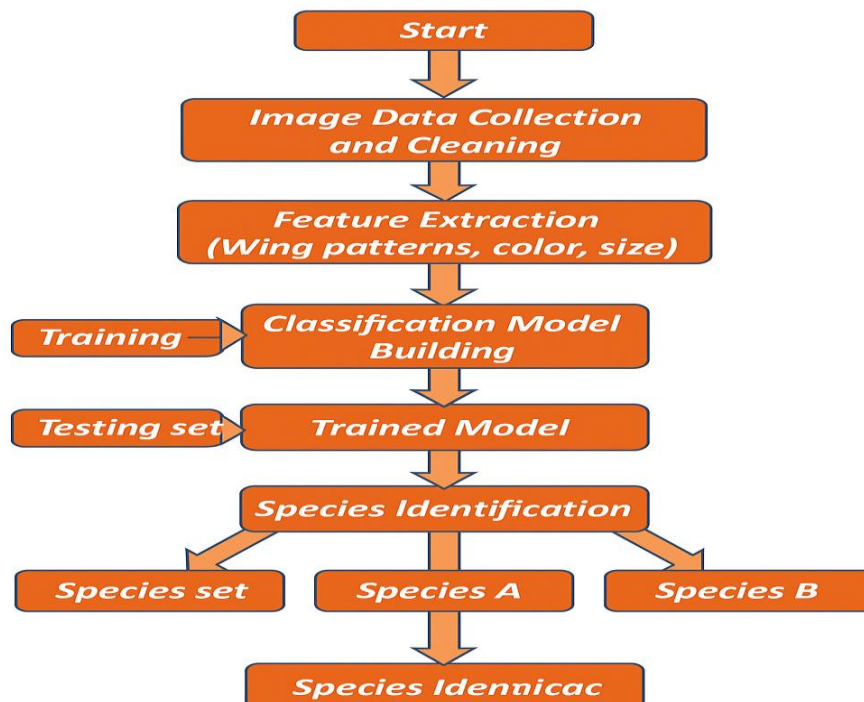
Start

Image Data Collection and Cleaning

Feature Extraction (Wing patterns, color, size)

Training

Classification Model Building

Testing set

Trained Model

Species Identification

Species set

Species A

Species B

Species Idennicac